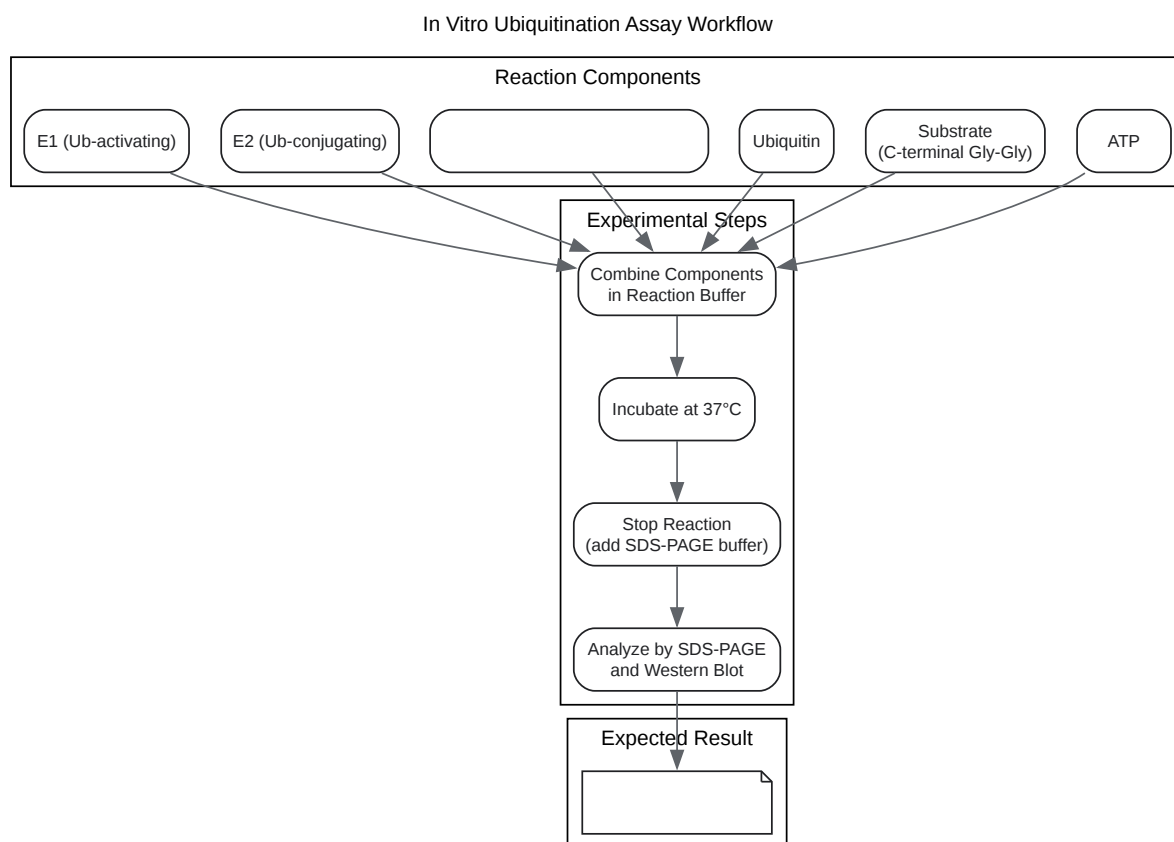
In Vitro Ubiquitination Assay Workflow

Reaction Components

E1 (Ub-activating)

E2 (Ub-conjugating)

Ubiquitin

Substrate
(C-terminal Gly-Gly)

ATP

Experimental Steps

Combine Components
in Reaction Buffer

Incubate at 37°C

Stop Reaction
(add SDS-PAGE buffer)

Analyze by SDS-PAGE
and Western Blot

Expected Result